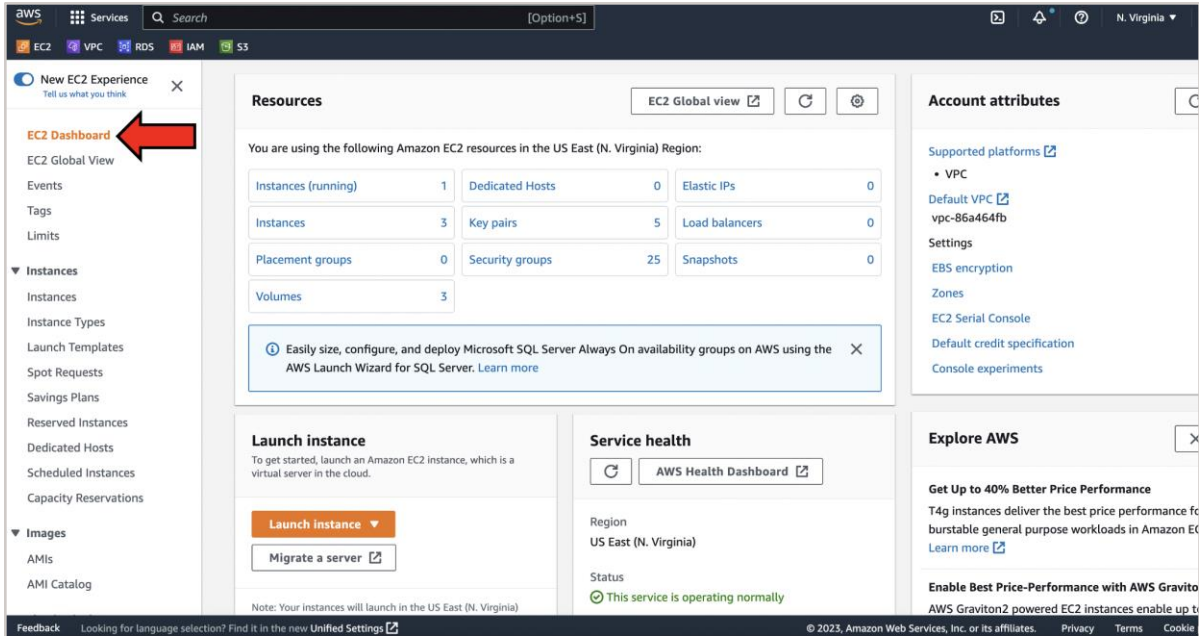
aws Services Search [Option+S] N. Virginia ▼

EC2 VPC RDS IAM S3

New EC2 Experience
Tell us what you think

EC2 Dashboard
EC2 Global View
Events
Tags
Limits

▼ Instances
Instances
Instance Types
Launch Templates
Spot Requests
Savings Plans
Reserved Instances
Dedicated Hosts
Scheduled Instances
Capacity Reservations

▼ Images
AMIs
AMI Catalog

Resources

EC2 Global view

You are using the following Amazon EC2 resources in the US East (N. Virginia) Region:

| | | | | | |
|---|---|---|---|---|---|
| Instances (running) | 1 | Dedicated Hosts | 0 | Elastic IPs | 0 |
| Instances | 3 | Key pairs | 5 | Load balancers | 0 |
| Placement groups | 0 | Security groups | 25 | Snapshots | 0 |
| Volumes | 3 | | | | |

Easily size, configure, and deploy Microsoft SQL Server Always On availability groups on AWS using the AWS Launch Wizard for SQL Server. Learn more

Launch instance
To get started, launch an Amazon EC2 instance, which is a virtual server in the cloud.

Launch instance ▼

Migrate a server

Note: Your instances will launch in the US East (N. Virginia)

Service health

AWS Health Dashboard

Region
US East (N. Virginia)

Status
This service is operating normally

Account attributes

Supported platforms
• VPC
Default VPC
vpc-86a464fb
Settings
EBS encryption
Zones
EC2 Serial Console
Default credit specification
Console experiments

Explore AWS

Get Up to 40% Better Price Performance
T4g instances deliver the best price performance f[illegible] burstable general purpose workloads in Amazon E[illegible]
Learn more

Enable Best Price-Performance with AWS Gravito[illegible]
AWS Graviton2 powered EC2 instances enable up t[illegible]

Feedback Looking for language selection? Find it in the new Unified Settings
© 2023, Amazon Web Services, Inc. or its affiliates. Privacy Terms Cookie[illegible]